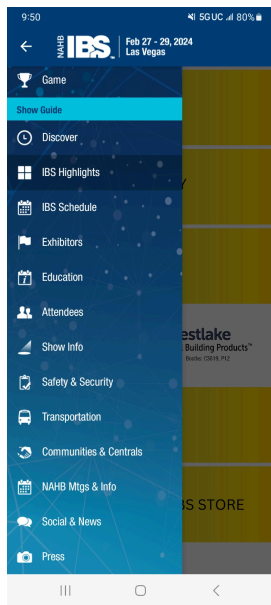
9:50
5GUC 80%

NAHB IBS. Feb 27 - 29, 2024 Las Vegas

Game
Show Guide
Discover
IBS Highlights
IBS Schedule
Exhibitors
Education
Attendees
Show Info
Safety & Security
Transportation
Communities & Centrals
NAHB Mtgs & Info
Social & News
Press

estlake
Building Products™
Booths: C5819, P12

BS STORE